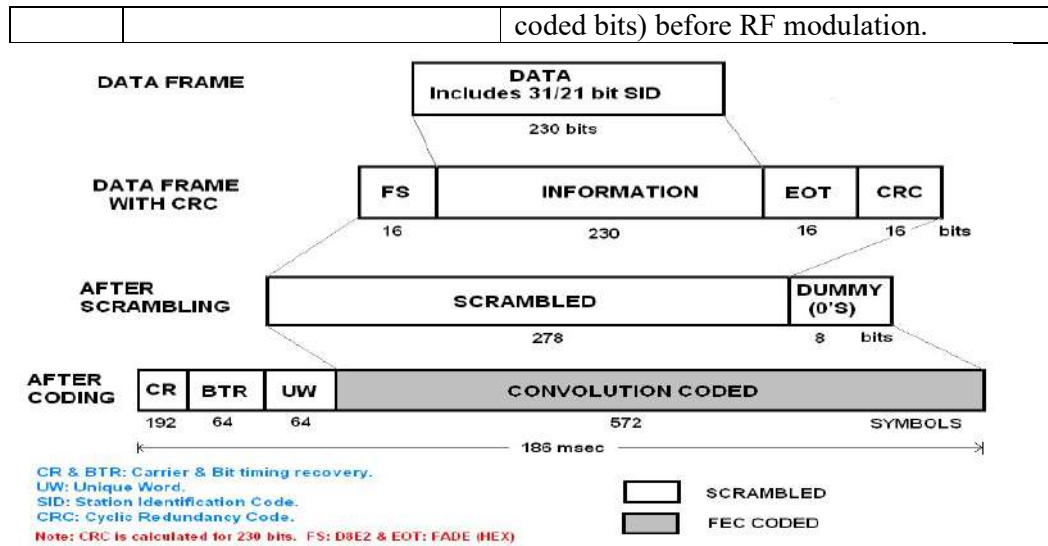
| | | coded bits) before RF modulation. |
|---|---|---|

DATA FRAME

DATA
Includes 31/21 bit SID

230 bits

DATA FRAME WITH CRC

FS | INFORMATION | EOT | CRC
16 | 230 | 16 | 16 bits

AFTER SCRAMBLING

SCRAMBLED | DUMMY (0'S)
278 | 8 bits

AFTER CODING

CR | BTR | UW | CONVOLUTION CODED
192 | 64 | 64 | 572 SYMBOLS

186 msec

CR & BTR: Carrier & Bit timing recovery.
UW: Unique Word.
SID: Station Identification Code.
CRC: Cyclic Redundancy Code.
Note: CRC is calculated for 230 bits. FS: D8E2 & EOT: FADE (HEX)

SCRAMBLED
FEC CODED